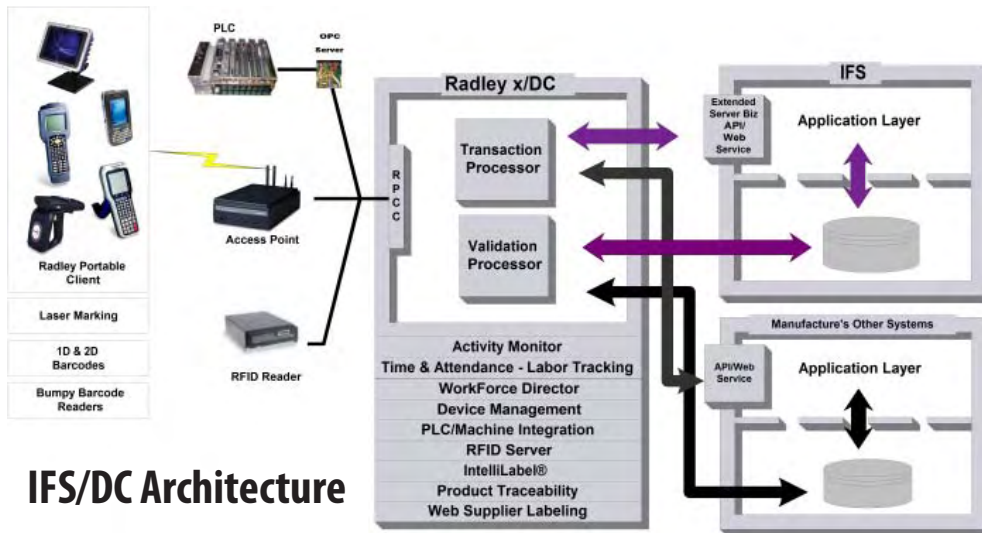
PLC

OPC Server

Radley Portable Client

Laser Marking

1D & 2D Barcodes

Bumpy Barcode Readers

Access Point

RFID Reader

Radley x/DC

RPCC

Transaction Processor

Validation Processor

Activity Monitor

Time & Attendance - Labor Tracking

WorkForce Director

Device Management

PLC/Machine Integration

RFID Server

IntelliLabel®

Product Traceability

Web Supplier Labeling

IFS

Extended Server Biz API/ Web Service

Application Layer

Manufacture's Other Systems

API/Web Service

Application Layer

IFS/DC Architecture